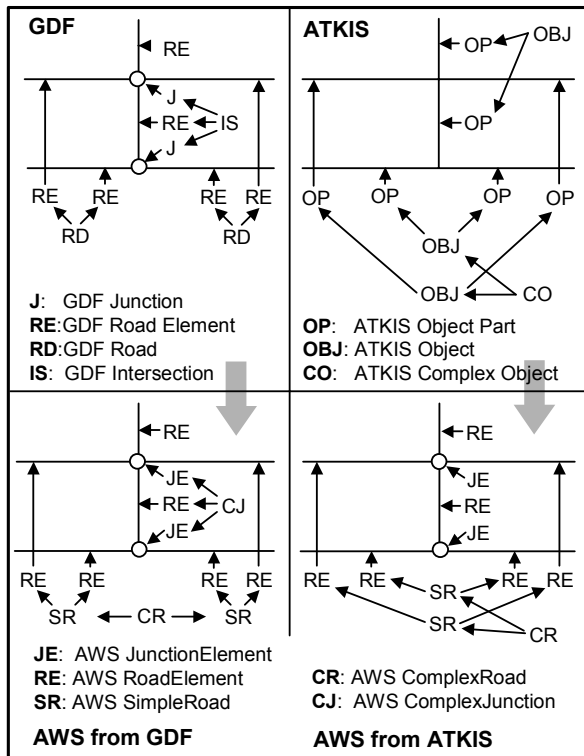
GDF

RE

J

RE

IS

J

RE RE RE RE

RD RD

**J**: GDF Junction
**RE**:GDF Road Element
**RD**:GDF Road
**IS**: GDF Intersection

ATKIS

OP OBJ

OP

OP OP OP OP

OBJ

OBJ CO

**OP**: ATKIS Object Part
**OBJ**: ATKIS Object
**CO**: ATKIS Complex Object

RE

JE

RE CJ

JE

RE RE RE RE

SR CR SR

**JE**: AWS JunctionElement
**RE**: AWS RoadElement
**SR**: AWS SimpleRoad

**AWS from GDF**

RE

JE

RE

JE

RE RE RE RE

SR

SR CR

**CR**: AWS ComplexRoad
**CJ**: AWS ComplexJunction

**AWS from ATKIS**